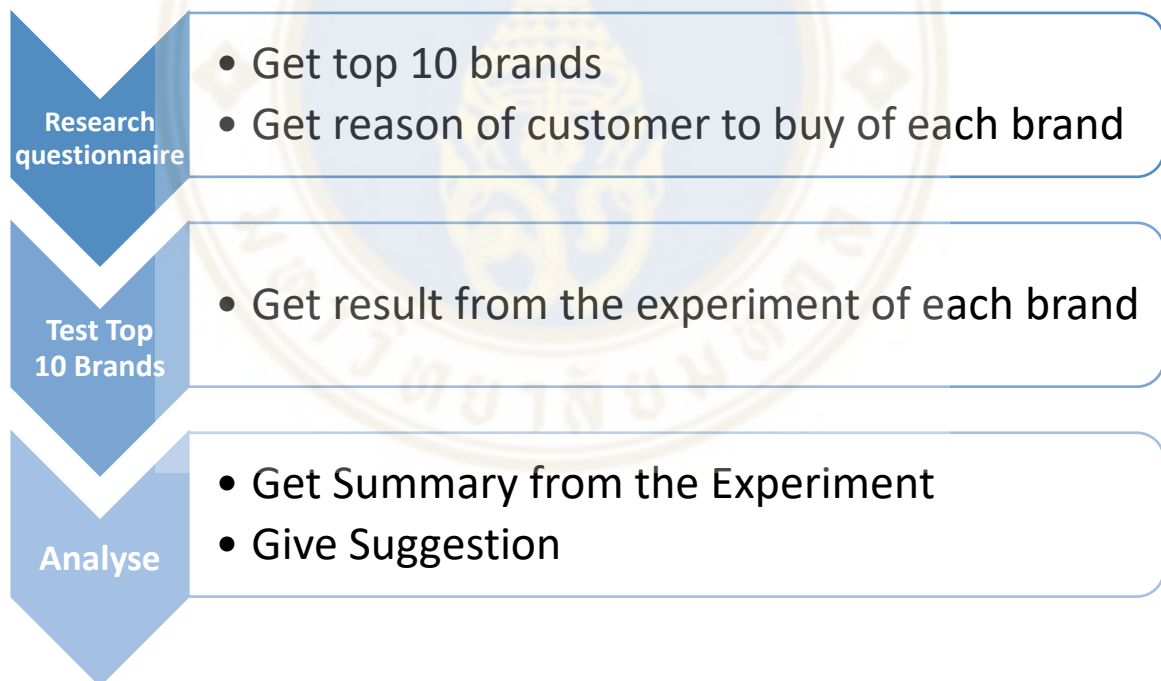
Research questionnaire

• Get top 10 brands
• Get reason of customer to buy of each brand

Test Top 10 Brands

• Get result from the experiment of each brand

Analyse

• Get Summary from the Experiment
• Give Suggestion